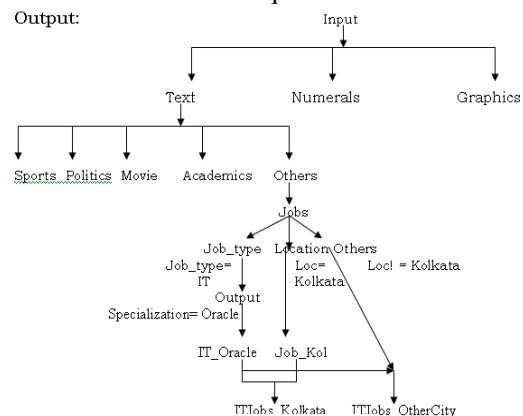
Output:

Input

Text

Numerals

Graphics

Sports Politics Movie Academics Others

Jobs

Job_type Location Others

Job_type= IT

Loc= Kolkata

Loc! = Kolkata

Output

Specialization= Oracle

IT_Oracle Job_Kol

ITJobs_Kolkata ITJobs_OtherCity